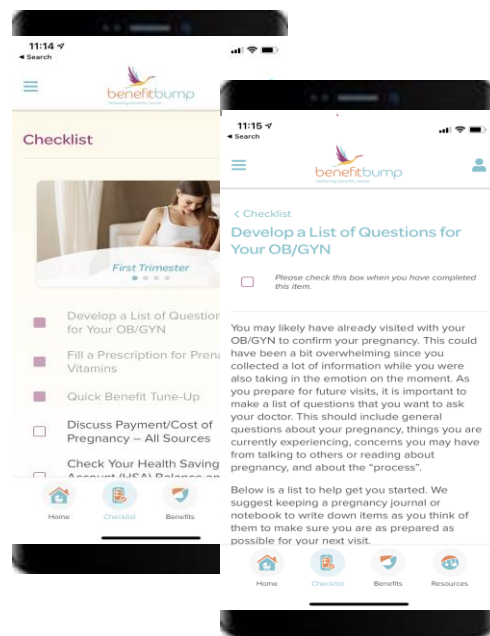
11:14
◂ Search

benefitbump
Delivering Benefits Better

Checklist

First Trimester

Develop a List of Questio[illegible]
for Your OB/GYN

Fill a Prescription for Pren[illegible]
Vitamins

Quick Benefit Tune-Up

Discuss Payment/Cost of
Pregnancy – All Sources

Check Your Health Saving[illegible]
Account (HSA) Balance an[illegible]

Home
Checklist
Benefits

11:15
◂ Search

benefitbump
Delivering Benefits Better

< Checklist

Develop a List of Questions for Your OB/GYN

Please check this box when you have completed this item.

You may likely have already visited with your OB/GYN to confirm your pregnancy. This could have been a bit overwhelming since you collected a lot of information while you were also taking in the emotion on the moment. As you prepare for future visits, it is important to make a list of questions that you want to ask your doctor. This should include general questions about your pregnancy, things you are currently experiencing, concerns you may have from talking to others or reading about pregnancy, and about the "process".

Below is a list to help get you started. We suggest keeping a pregnancy journal or notebook to write down items as you think of them to make sure you are as prepared as possible for your next visit.

Home
Checklist
Benefits
Resources